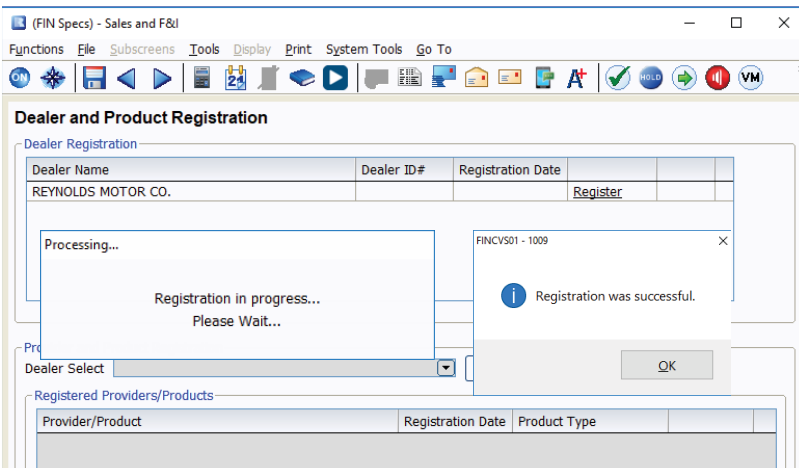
(FIN Specs) - Sales and F&I

Functions File Subscreens Tools Display Print System Tools Go To

ON HOLD VM

Dealer and Product Registration

Dealer Registration

| Dealer Name | Dealer ID# | Registration Date | | | |
|---|---|---|---|---|---|
| REYNOLDS MOTOR CO. | | | Register | | |

Processing...

Registration in progress...
Please Wait...

FINCVS01 - 1009

Registration was successful.

OK

Pro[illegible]

Dealer Select

Registered Providers/Products

| Provider/Product | Registration Date | Product Type | | |
|---|---|---|---|---|